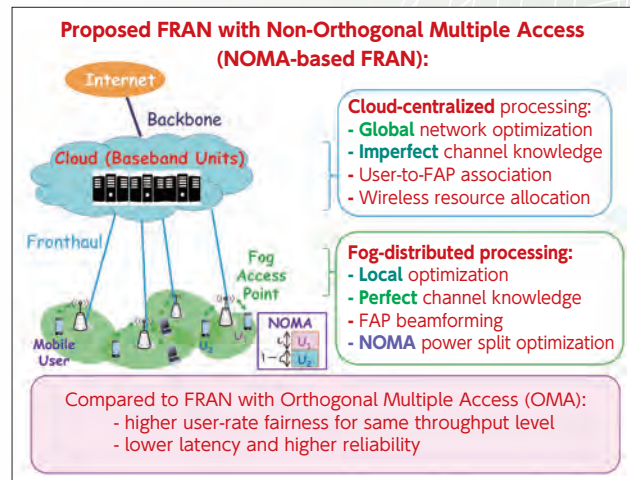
Proposed FRAN with Non-Orthogonal Multiple Access (NOMA-based FRAN):

Internet

Backbone

Cloud (Baseband Units)

Fronthaul

Fog Access Point

Mobile User

$U_2$

$U_1$

NOMA

$U_1$

$U_2$

$1-$

Cloud-centralized processing:
- Global network optimization
- Imperfect channel knowledge
- User-to-FAP association
- Wireless resource allocation

Fog-distributed processing:
- Local optimization
- Perfect channel knowledge
- FAP beamforming
- NOMA power split optimization

Compared to FRAN with Orthogonal Multiple Access (OMA):
- higher user-rate fairness for same throughput level
- lower latency and higher reliability